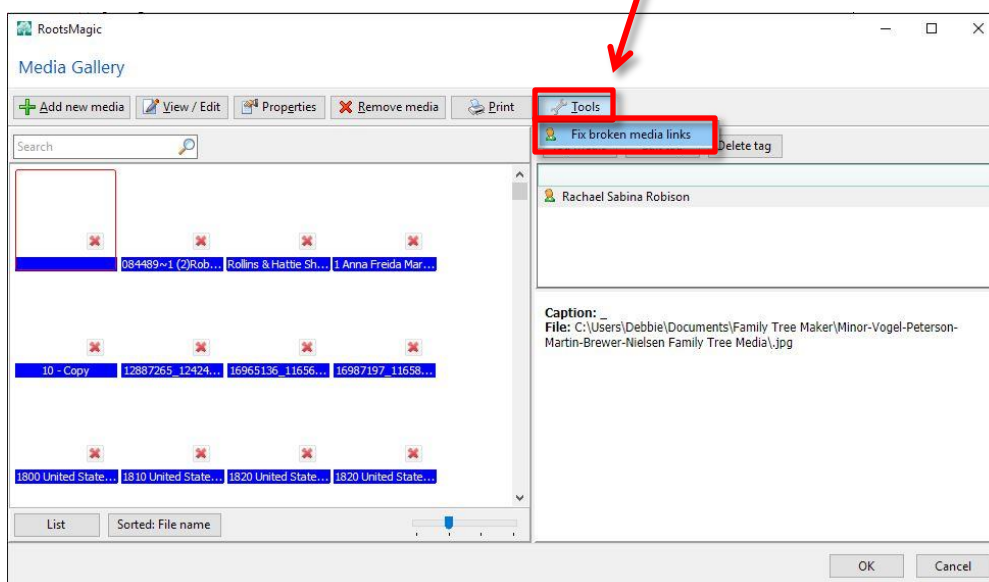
RootsMagic

Media Gallery

Add new media | View / Edit | Properties | Remove media | Print | Tools

Fix broken media links

Delete tag

Search

Rachael Sabina Robison

084489~1 (2)Rob... | Rollins & Hattie Sh... | 1 Anna Freida Mar...

10 - Copy | 12887265_12424... | 16965136_11656... | 16987197_11658...

1800 United State... | 1810 United State... | 1820 United State... | 1820 United State...

Caption: _
File: C:\Users\Debbie\Documents\Family Tree Maker\Minor-Vogel-Peterson-Martin-Brewer-Nielsen Family Tree Media\.jpg

List | Sorted: File name

OK | Cancel